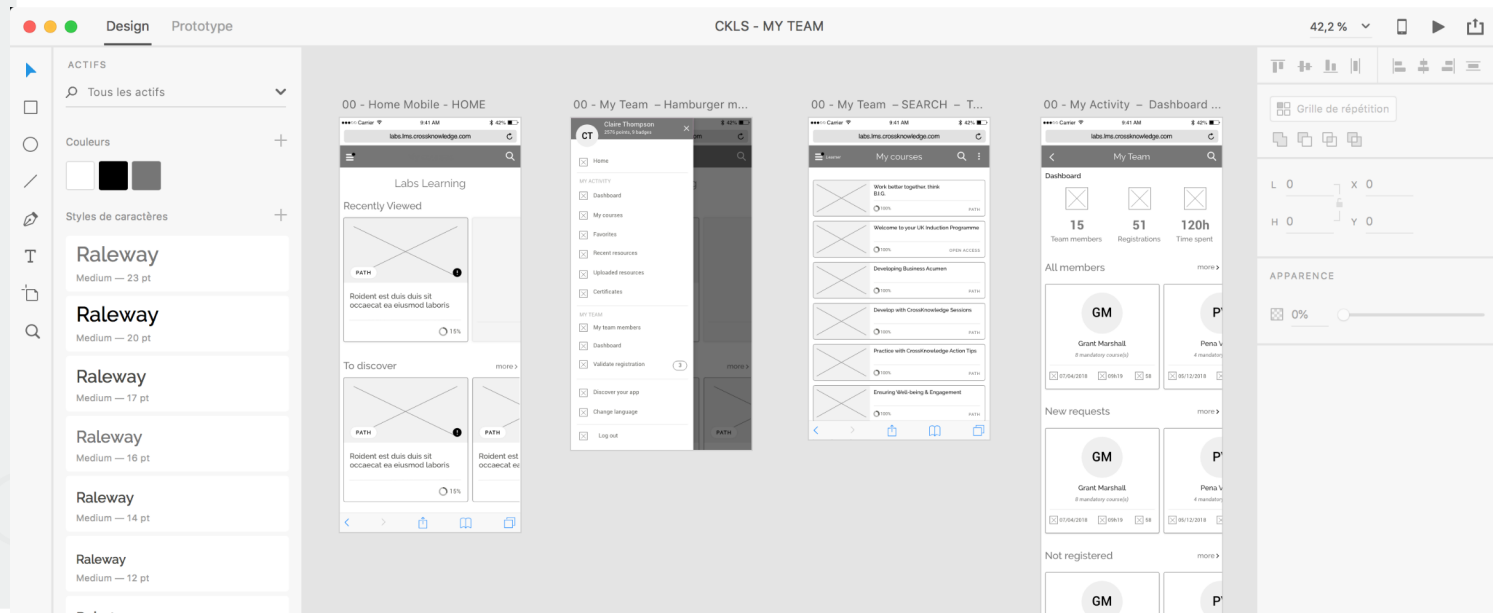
Design Prototype

CKLS - MY TEAM

42,2 %

ACTIFS

Tous les actifs

Couleurs

Styles de caractères

Raleway
Medium — 23 pt

Raleway
Medium — 20 pt

Raleway
Medium — 17 pt

Raleway
Medium — 16 pt

Raleway
Medium — 14 pt

Raleway
Medium — 12 pt

00 - Home Mobile - HOME

Carrier 9:41 AM 42%
labs.lms.crossknowledge.com

Labs Learning

Recently Viewed

PATH

Roident est duis duis sit occaecat ea eiusmod laboris

15%

To discover

more

PATH

Roident est duis duis sit occaecat ea eiusmod laboris

15%

PATH

Roident est duis duis sit occaecat ea

00 - My Team – Hamburger m...

CT

Claire Thompson
2575 points, 8 badges

Home

MY ACTIVITY

Dashboard

My courses

Favorites

Recent resources

Uploaded resources

Certificates

MY TEAM

My team members

Dashboard

Validate registration 3

Discover your app

Change language

Log out

more

PATH

00 - My Team – SEARCH – T...

Carrier 9:41 AM 42%
labs.lms.crossknowledge.com

Learner My courses

Work better together, think B.I.G.
100% PATH

Welcome to your UK Induction Programme
100% OPEN ACCESS

Developing Business Acumen
100% PATH

Develop with CrossKnowledge Sessions
100% PATH

Practice with CrossKnowledge Action Tips
100% PATH

Ensuring Well-being & Engagement

00 - My Activity – Dashboard ...

Carrier 9:41 AM 42%
labs.lms.crossknowledge.com

My Team

Dashboard

15
Team members

51
Registrations

120h
Time spent

All members

more

GM

Grant Marshall
8 mandatory course(s)

07/04/2018 09h19 58

P

Pena V
4 mandatory

05/12/2018

New requests

more

GM

Grant Marshall
8 mandatory course(s)

07/04/2018 09h19 58

P

Pena V
4 mandatory

05/12/2018

Not registered

more

GM

P

Grille de répétition

L 0
X 0
H 0
Y 0

APPARENCE

0%